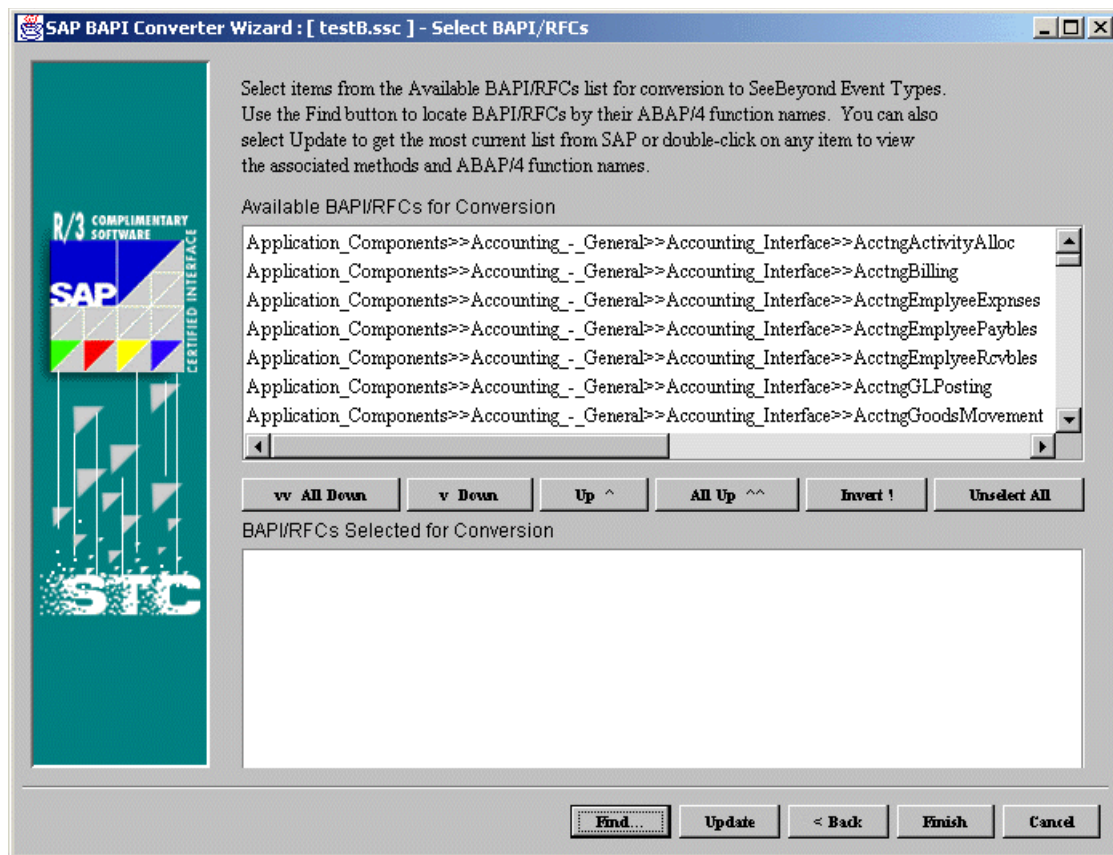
SAP BAPI Converter Wizard : [ testB.ssc ] - Select BAPI/RFCs

R/3 COMPLIMENTARY SOFTWARE
SAP
CERTIFIED INTERFACE
STC

Select items from the Available BAPI/RFCs list for conversion to SeeBeyond Event Types. Use the Find button to locate BAPI/RFCs by their ABAP/4 function names. You can also select Update to get the most current list from SAP or double-click on any item to view the associated methods and ABAP/4 function names.

Available BAPI/RFCs for Conversion

Application_Components>>Accounting_-_General>>Accounting_Interface>>AcctngActivityAlloc
Application_Components>>Accounting_-_General>>Accounting_Interface>>AcctngBilling
Application_Components>>Accounting_-_General>>Accounting_Interface>>AcctngEmplyeeExpnses
Application_Components>>Accounting_-_General>>Accounting_Interface>>AcctngEmplyeePaybles
Application_Components>>Accounting_-_General>>Accounting_Interface>>AcctngEmplyeeRcvbles
Application_Components>>Accounting_-_General>>Accounting_Interface>>AcctngGLPosting
Application_Components>>Accounting_-_General>>Accounting_Interface>>AcctngGoodsMovement

vv All Down | v Down | Up ^ | All Up ^^ | Invert ! | Unselect All

BAPI/RFCs Selected for Conversion

Find... | Update | < Back | Finish | Cancel